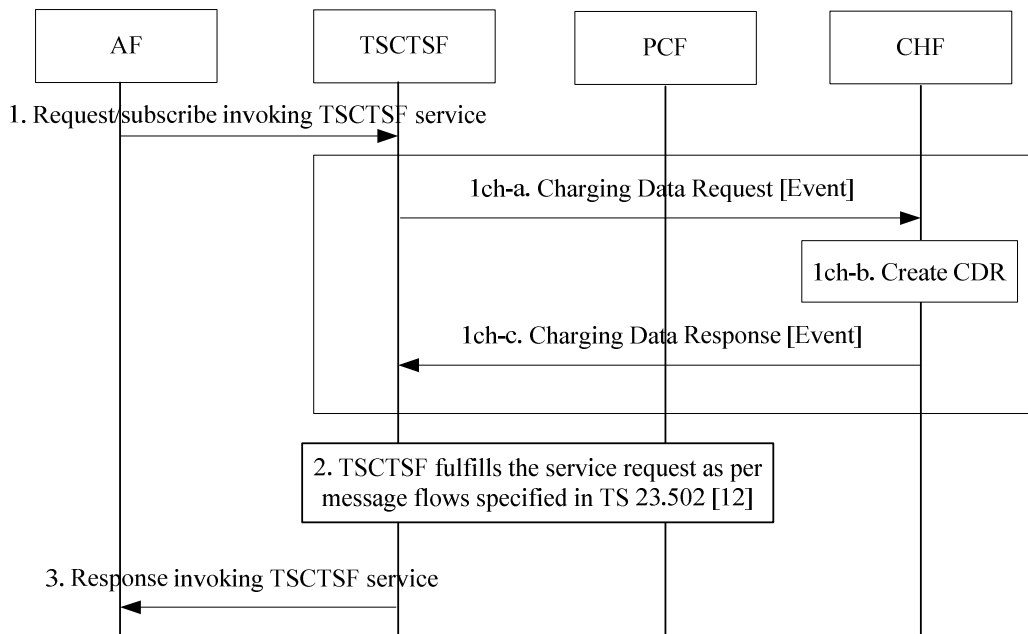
AF

TSCTSF

PCF

CHF

1. Request/subscribe invoking TSCTSF service

1ch-a. Charging Data Request [Event]

1ch-b. Create CDR

1ch-c. Charging Data Response [Event]

2. TSCTSF fulfills the service request as per message flows specified in TS 23.502 [12]

3. Response invoking TSCTSF service